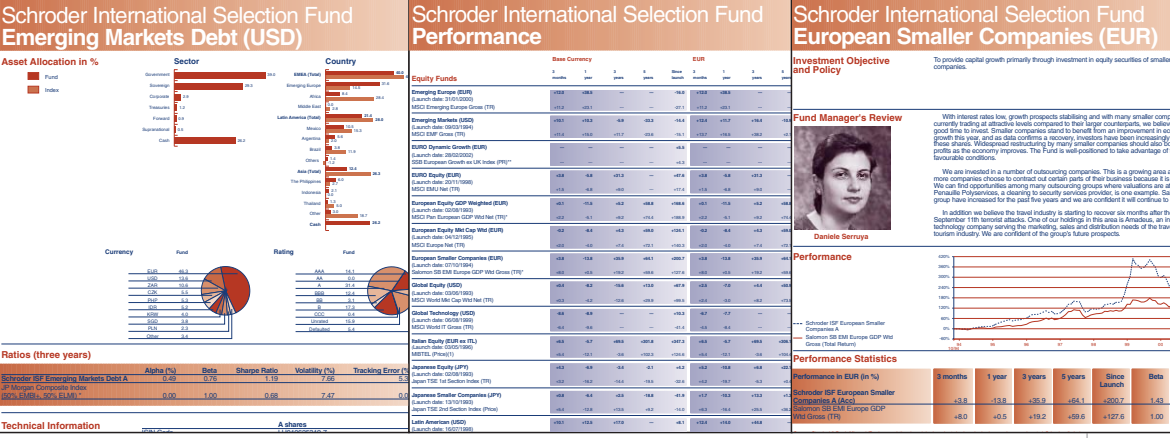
Schroder International Selection Fund
Emerging Markets Debt (USD)

Asset Allocation in %

Sector

Country

Fund

Index

Government

Sovereign

Corporate

Treasuries

Forward

Supranational

Cash

EMEA (Total)

Emerging Europe

Africa

Middle East

Latin America (Total)

Mexico

Argentina

Brazil

Others

Asia (Total)

The Philippines

Indonesia

Thailand

Other

Cash

Currency

Fund

EUR

USD

ZAR

CZK

PHP

IDR

KRW

SGD

PLN

Other

Rating

Fund

AAA

AA

A

BBB

BB

B

CCC

Unrated

Defaulted

Ratios (three years)

| | Alpha (%) | Beta | Sharpe Ratio | Volatility (%) | Tracking Error (% |
|---|---|---|---|---|---|
| Schroder ISF Emerging Markets Debt A | 0.49 | 0.76 | 1.19 | 7.66 | 5.3 |
| JP Morgan Composite Index (50% EMBI+, 50% ELMI) * | 0.00 | 1.00 | 0.68 | 7.47 | 0.0 |

Technical Information

A shares

Schroder International Selection Fund
Performance

Base Currency

EUR

Equity Funds

Emerging Europe (EUR)
(Launch date: 31/01/2000)
MSCI Emerging Europe Gross (TR)

Emerging Markets (USD)
(Launch date: 09/03/1994)
MSCI EMF Gross (TR)

EURO Dynamic Growth (EUR)
(Launch date: 28/02/2002)
SSB European Growth ex UK Index (PR)**

EURO Equity (EUR)
(Launch date: 20/11/1998)
MSCI EMU Net (TR)

European Equity GDP Weighted (EUR)
(Launch date: 02/08/1993)
MSCI Pan European GDP Wtd Net (TR)*

European Equity Mkt Cap Wtd (EUR)
(Launch date: 04/12/1995)
MSCI Europe Net (TR)

European Smaller Companies (EUR)
(Launch date: 07/10/1994)
Salomon SB EMI Europe GDP Wtd Gross (TR)*

Global Equity (USD)
(Launch date: 03/05/1993)
MSCI World Mkt Cap Wtd Net (TR)

Global Technology (USD)
(Launch date: 06/08/1999)
MSCI World IT Gross (TR)

Italian Equity (EUR ex ITL)
(Launch date: 03/05/1996)
MIBTEL (Prices)(1)

Japanese Equity (JPY)
(Launch date: 02/08/1993)
Japan TSE 1st Section Index (TR)

Japanese Smaller Companies (JPY)
(Launch date: 03/05/1993)
Japan TSE 2nd Section Index (Price)

Latin American (USD)
(Launch date: 16/07/1998)

Schroder International Selection Fund
European Smaller Companies (EUR)

Investment Objective and Policy

To provide capital growth primarily through investment in equity securities of small companies.

Fund Manager's Review

Daniele Serruya

With interest rates low, growth prospects stabilising and with many smaller comp currently trading at attractive levels compared to their larger counterparts, we believ good time to invest. Smaller companies stand to benefit from an improvement in ec growth this year, and as data confirms a recovery, investors have been increasingl these shares. Widespread restructuring by many smaller companies should also b profits as the economy improves. The Fund is well-positioned to take advantage of favourable conditions.

We are invested in a number of outsourcing companies. This is a growing area a more companies choose to contract out certain parts of their business because it is We can find opportunities among many outsourcing groups where valuations are at Penauille Polyservices, a cleaning to security services provider, is one example. Sa group have increased for the past five years and we are confident it will continue to

In addition we believe the travel industry is starting to recover six months after th September 11th terrorist attacks. One of our holdings in this area is Amadeus, an in technology company serving the marketing, sales and distribution needs of the trav tourism industry. We are confident of the group's future prospects.

Performance

Schroder ISF European Smaller Companies A (Acc)

Salomon SB EMI Europe GDP Wtd Gross (Total Return)

Performance Statistics

| Performance in EUR (in %) | 3 months | 1 year | 3 years | 5 years | Since Launch | Beta |
|---|---|---|---|---|---|---|
| Schroder ISF European Smaller Companies A (Acc) | +3.8 | -13.8 | +35.9 | +64.1 | +200.7 | 1.43 |
| Salomon SB EMI Europe GDP Wtd Gross (TR) | +8.0 | +0.5 | +19.2 | +59.6 | +127.6 | 1.00 |